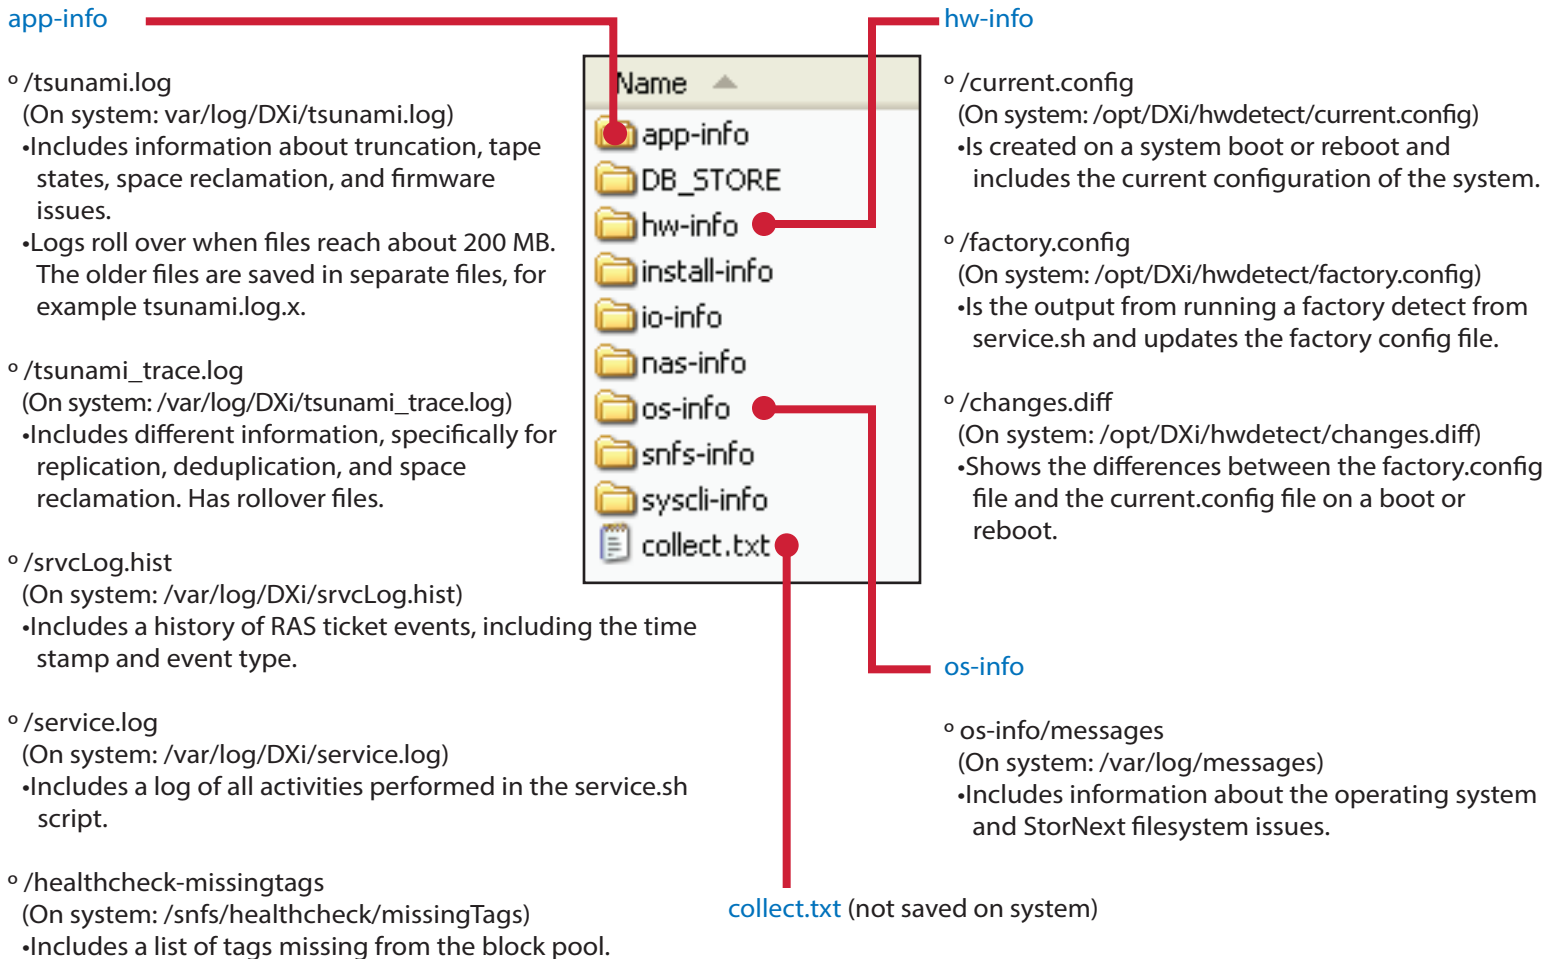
app-info

º /tsunami.log
(On system: var/log/DXi/tsunami.log)
•Includes information about truncation, tape states, space reclamation, and firmware issues.
•Logs roll over when files reach about 200 MB. The older files are saved in separate files, for example tsunami.log.x.

º /tsunami_trace.log
(On system: /var/log/DXi/tsunami_trace.log)
•Includes different information, specifically for replication, deduplication, and space reclamation. Has rollover files.

º /srvcLog.hist
(On system: /var/log/DXi/srvcLog.hist)
•Includes a history of RAS ticket events, including the time stamp and event type.

º /service.log
(On system: /var/log/DXi/service.log)
•Includes a log of all activities performed in the service.sh script.

º /healthcheck-missingtags
(On system: /snfs/healthcheck/missingTags)
•Includes a list of tags missing from the block pool.

Name
app-info
DB_STORE
hw-info
install-info
io-info
nas-info
os-info
snfs-info
syscli-info
collect.txt

hw-info

º /current.config
(On system: /opt/DXi/hwdetect/current.config)
•Is created on a system boot or reboot and includes the current configuration of the system.

º /factory.config
(On system: /opt/DXi/hwdetect/factory.config)
•Is the output from running a factory detect from service.sh and updates the factory config file.

º /changes.diff
(On system: /opt/DXi/hwdetect/changes.diff)
•Shows the differences between the factory.config file and the current.config file on a boot or reboot.

os-info

º os-info/messages
(On system: /var/log/messages)
•Includes information about the operating system and StorNext filesystem issues.

collect.txt (not saved on system)